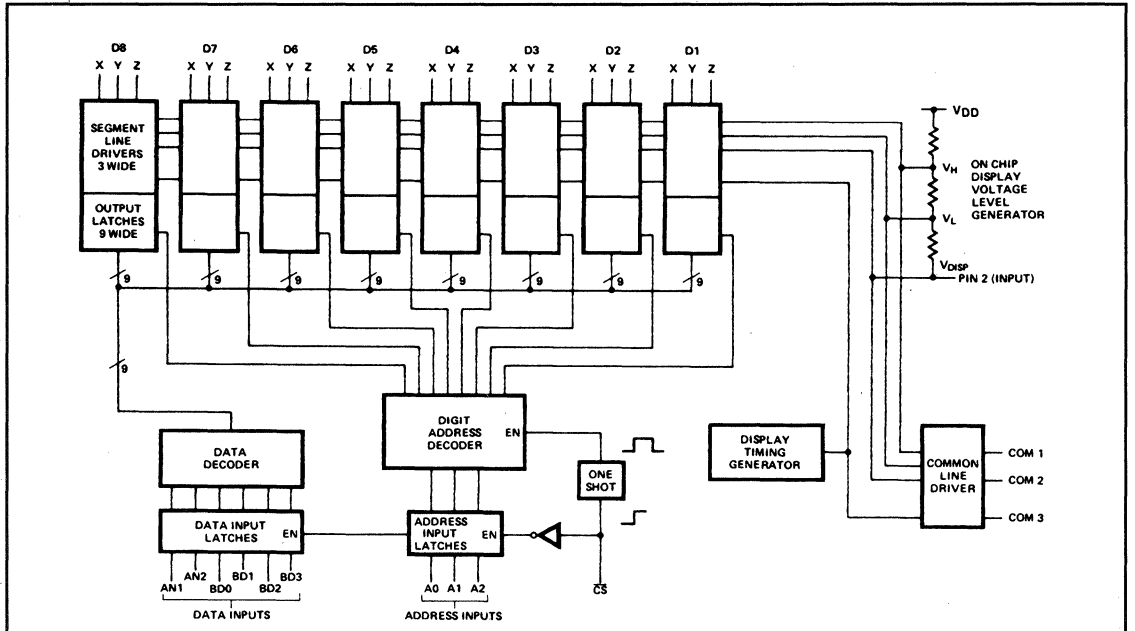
D8
X Y Z
D7
X Y Z
D6
X Y Z
D5
X Y Z
D4
X Y Z
D3
X Y Z
D2
X Y Z
D1
X Y Z

SEGMENT LINE DRIVERS 3 WIDE

OUTPUT LATCHES 9 WIDE

$V_{DD}$
$V_H$
ON CHIP DISPLAY VOLTAGE LEVEL GENERATOR
$V_L$
$V_{DISP}$
PIN 2 (INPUT)

9
9
9
9
9
9
9
9
9

DIGIT ADDRESS DECODER
EN

ONE SHOT

DISPLAY TIMING GENERATOR

COMMON LINE DRIVER
COM 1
COM 2
COM 3

DATA DECODER

DATA INPUT LATCHES
EN

ADDRESS INPUT LATCHES
EN

AN1 AN2 BD0 BD1 BD2 BD3
DATA INPUTS

A0 A1 A2
ADDRESS INPUTS

$\overline{CS}$